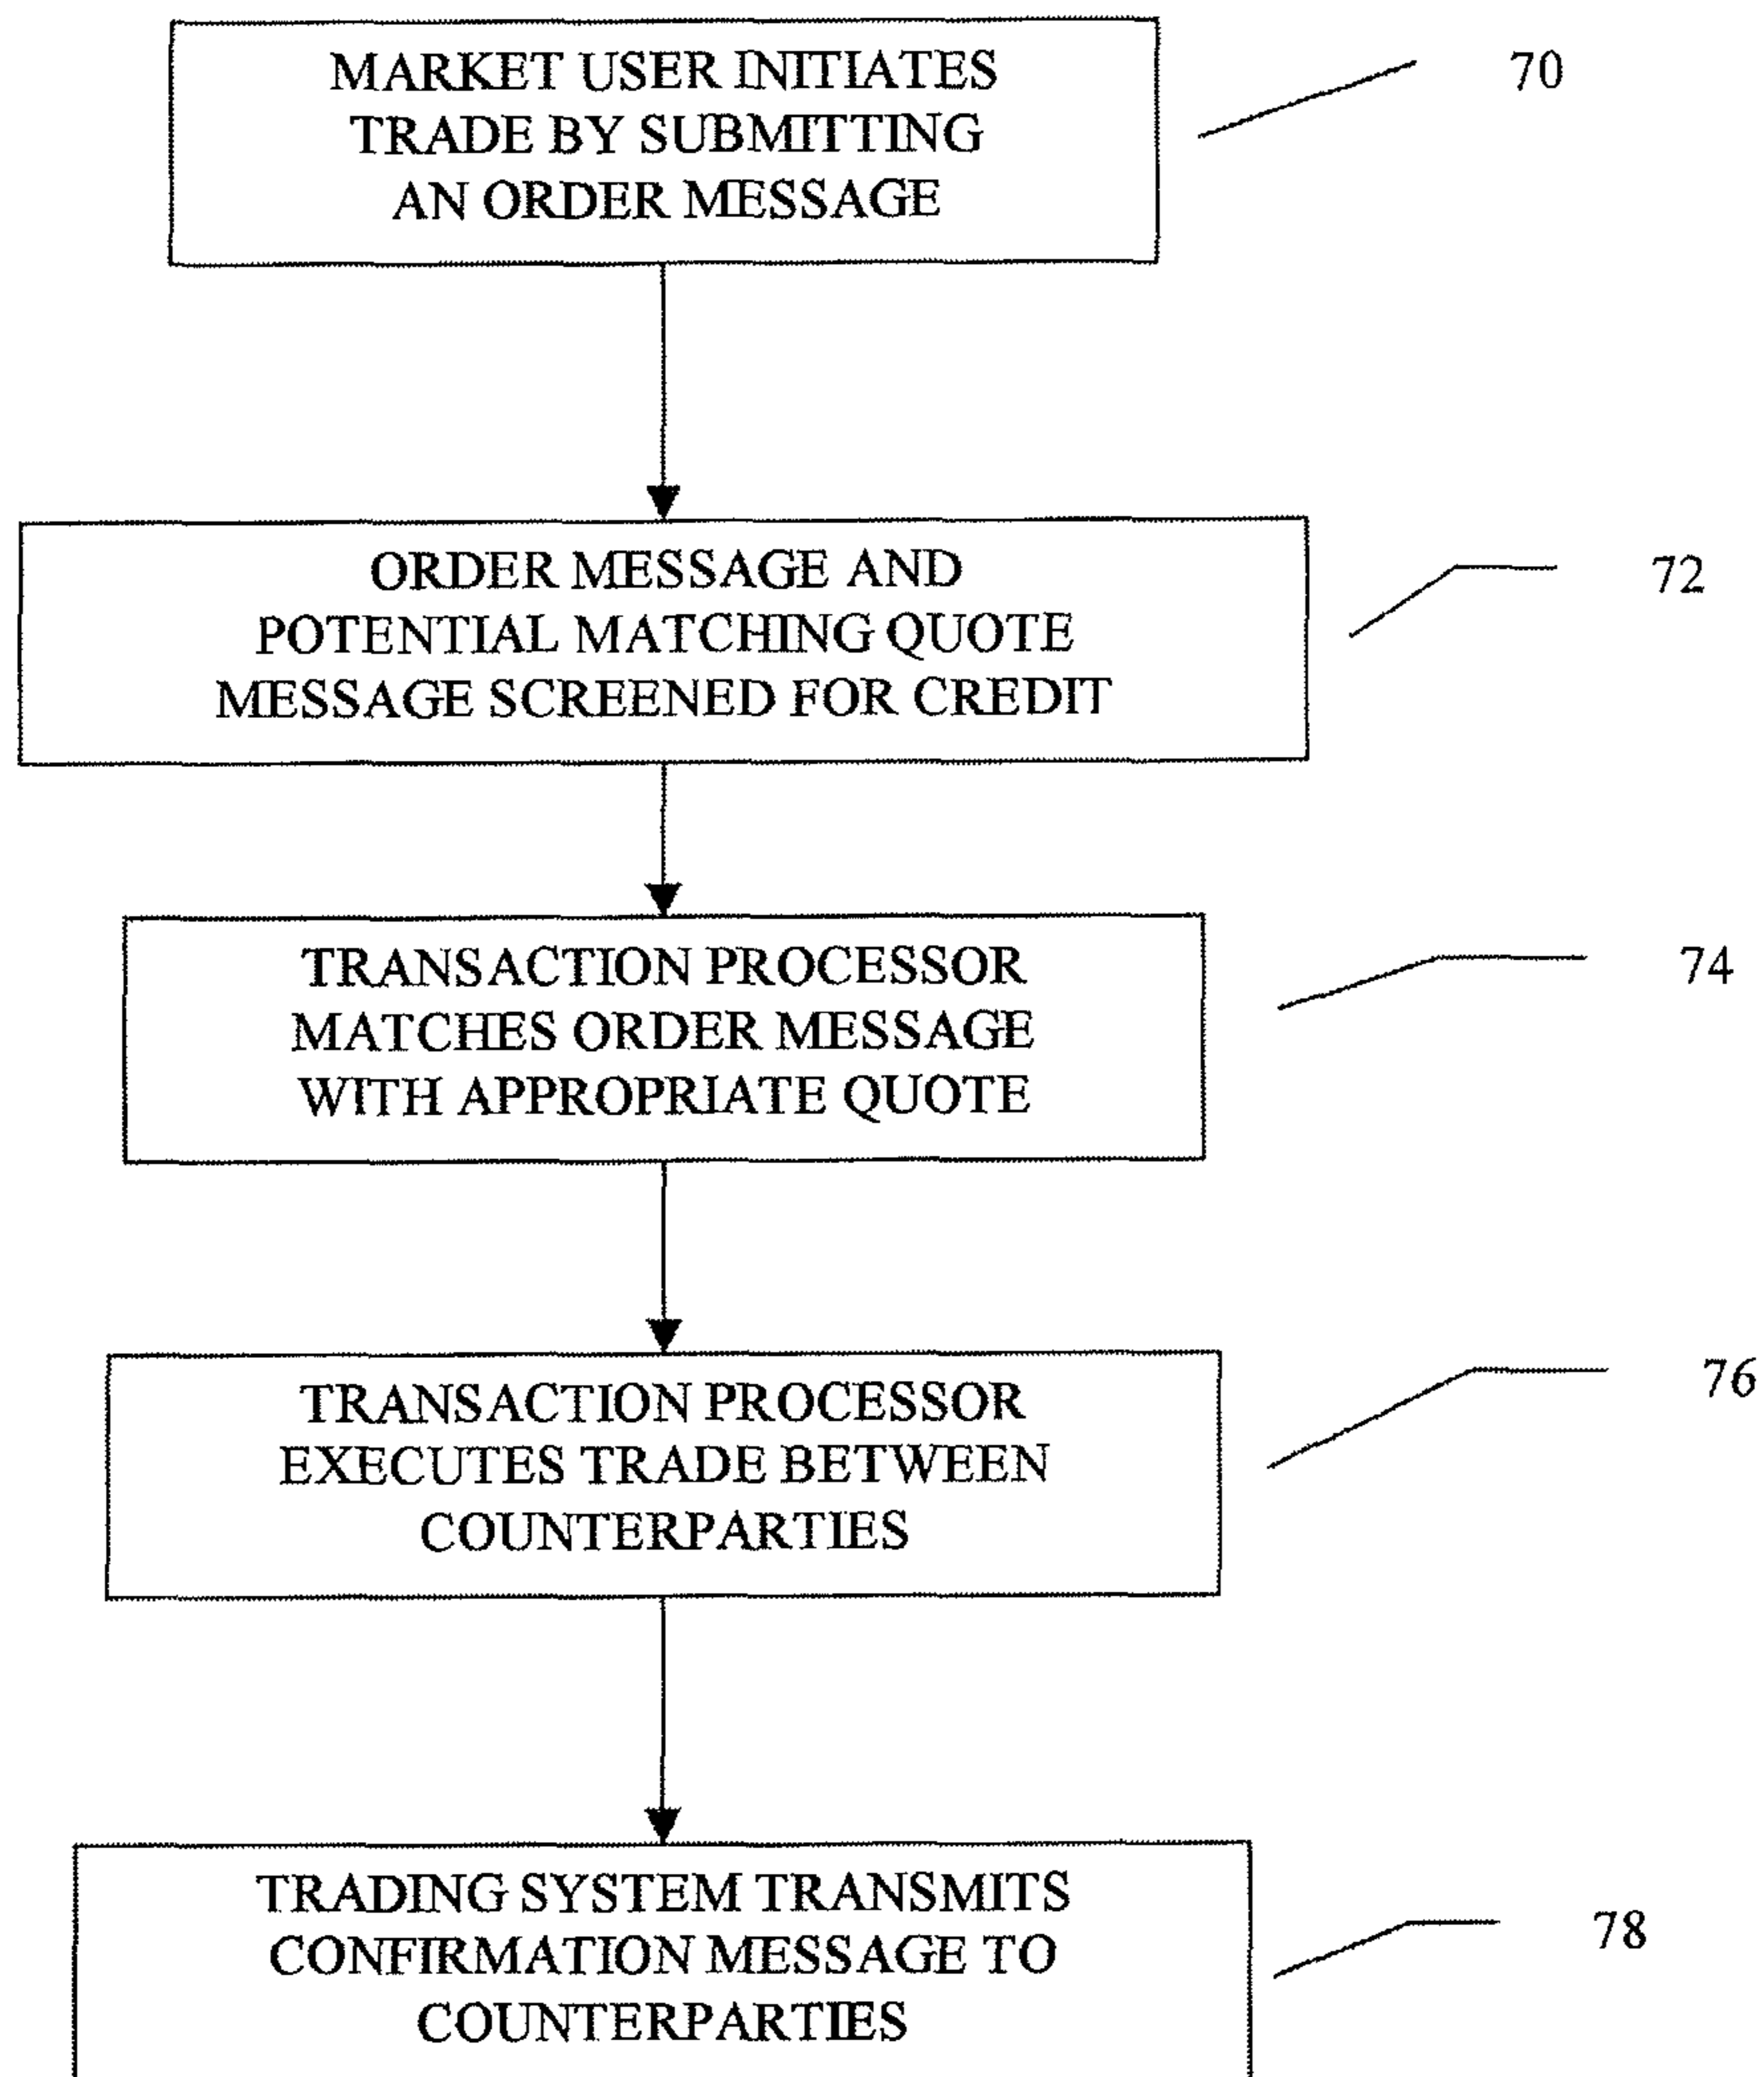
MARKET USER INITIATES TRADE BY SUBMITTING AN ORDER MESSAGE

70

ORDER MESSAGE AND POTENTIAL MATCHING QUOTE MESSAGE SCREENED FOR CREDIT

72

TRANSACTION PROCESSOR MATCHES ORDER MESSAGE WITH APPROPRIATE QUOTE

74

TRANSACTION PROCESSOR EXECUTES TRADE BETWEEN COUNTERPARTIES

76

TRADING SYSTEM TRANSMITS CONFIRMATION MESSAGE TO COUNTERPARTIES

78